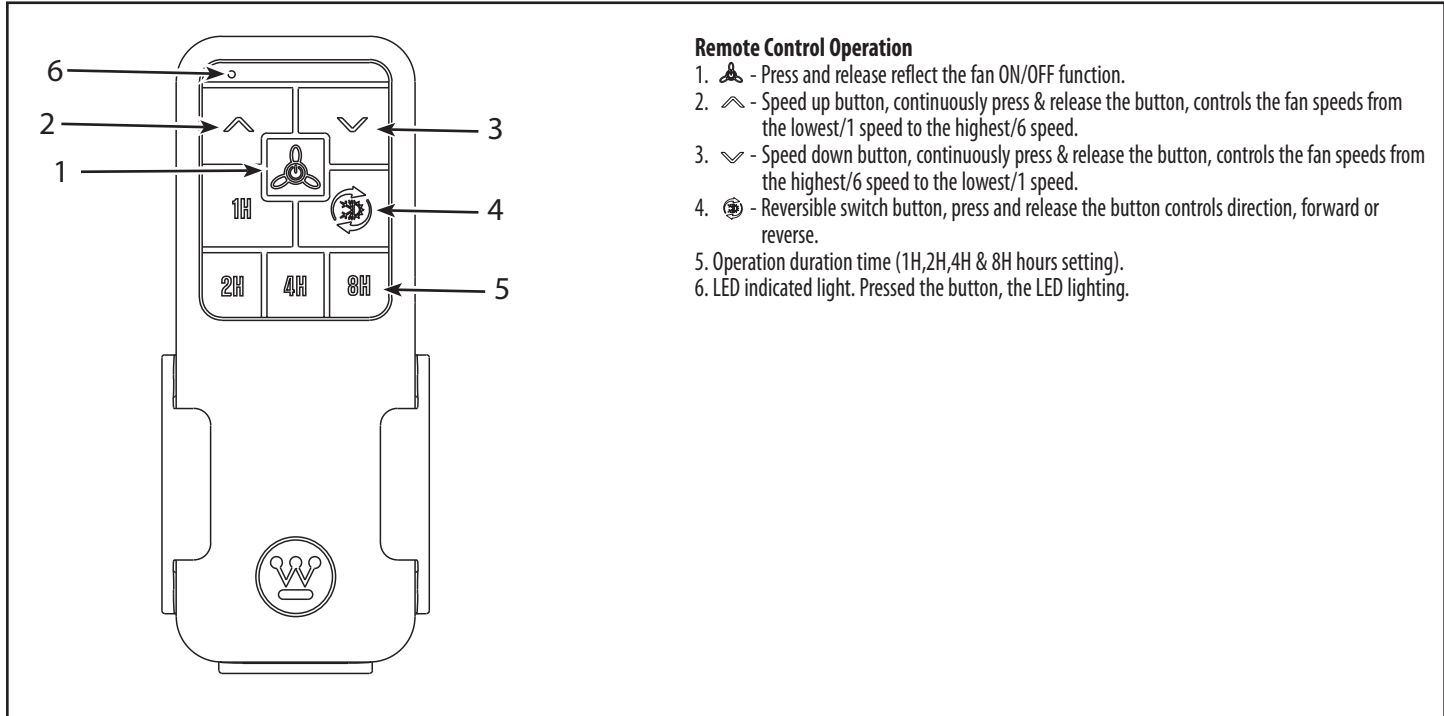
6
2
1
1H
2H
4H
8H
3
4
5

**Remote Control Operation**
1. - Press and release reflect the fan ON/OFF function.
2. - Speed up button, continuously press & release the button, controls the fan speeds from the lowest/1 speed to the highest/6 speed.
3. - Speed down button, continuously press & release the button, controls the fan speeds from the highest/6 speed to the lowest/1 speed.
4. - Reversible switch button, press and release the button controls direction, forward or reverse.
5. Operation duration time (1H,2H,4H & 8H hours setting).
6. LED indicated light. Pressed the button, the LED lighting.